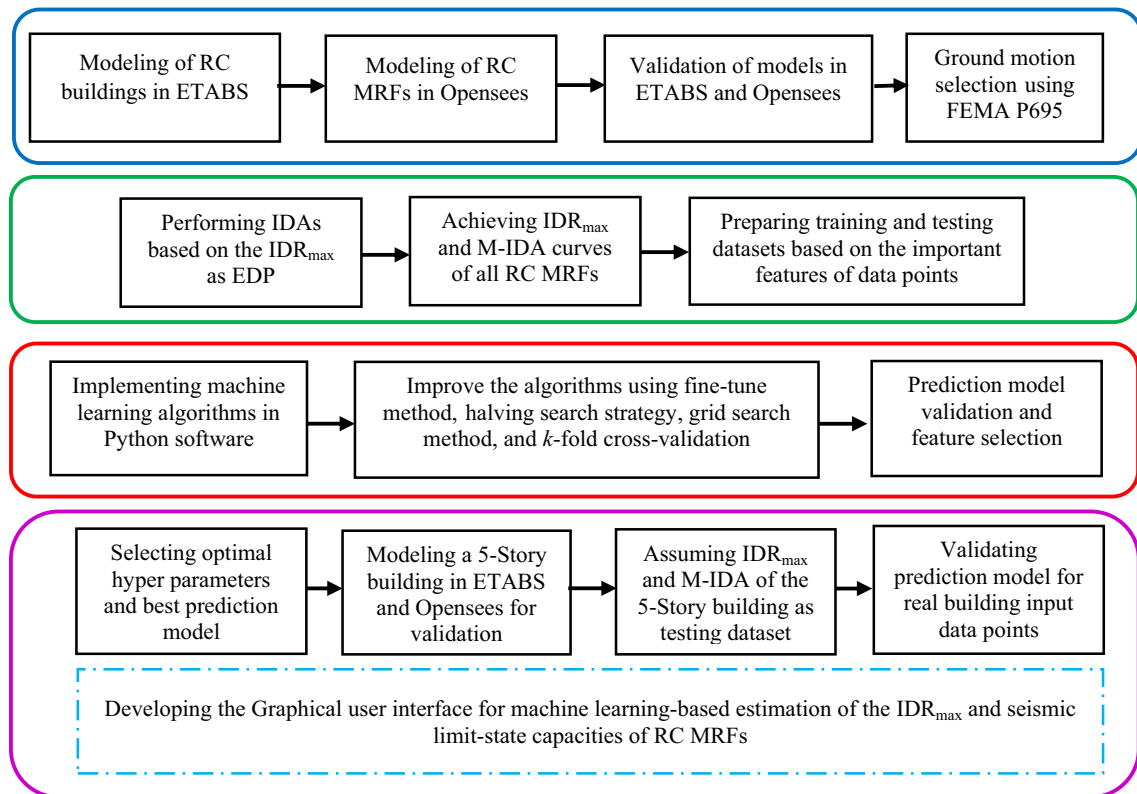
Modeling of RC buildings in ETABS

Modeling of RC MRFs in Opensees

Validation of models in ETABS and Opensees

Ground motion selection using FEMA P695

Performing IDAs based on the IDR$_{max}$ as EDP

Achieving IDR$_{max}$ and M-IDA curves of all RC MRFs

Preparing training and testing datasets based on the important features of data points

Implementing machine learning algorithms in Python software

Improve the algorithms using fine-tune method, halving search strategy, grid search method, and $k$-fold cross-validation

Prediction model validation and feature selection

Selecting optimal hyper parameters and best prediction model

Modeling a 5-Story building in ETABS and Opensees for validation

Assuming IDR$_{max}$ and M-IDA of the 5-Story building as testing dataset

Validating prediction model for real building input data points

Developing the Graphical user interface for machine learning-based estimation of the IDR$_{max}$ and seismic limit-state capacities of RC MRFs